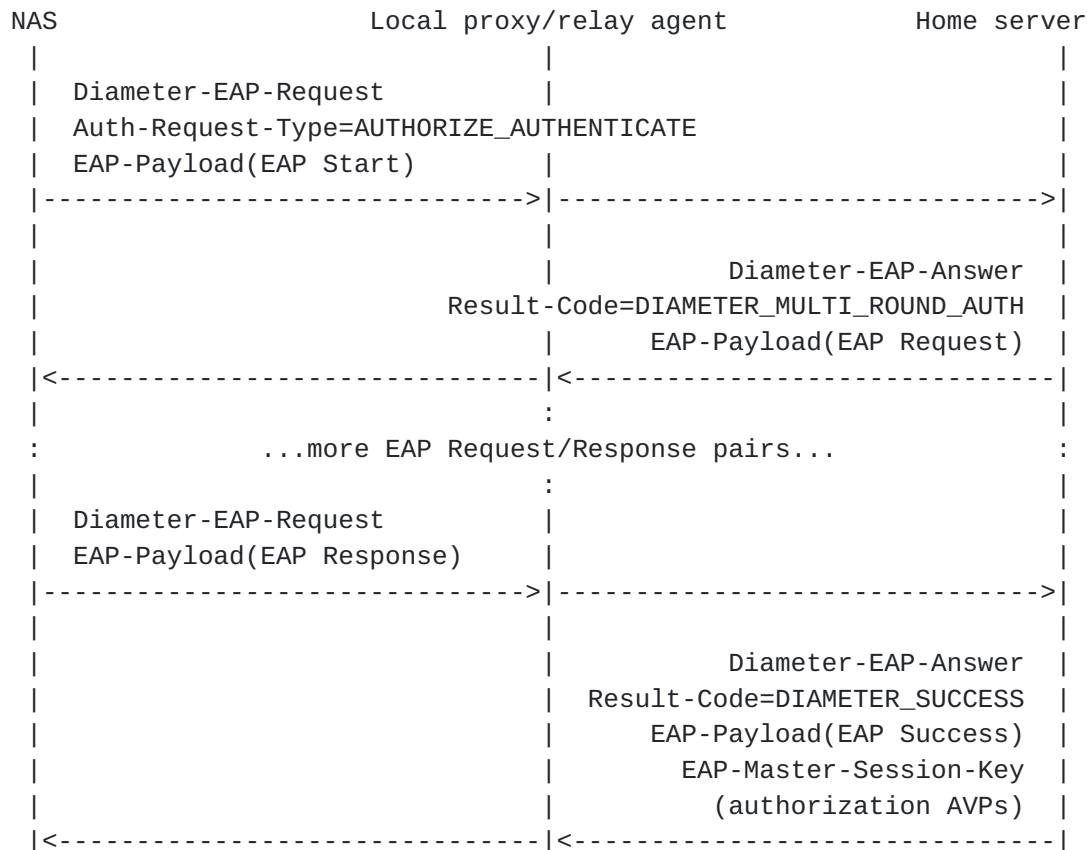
NAS Local proxy/relay agent Home server

Diameter-EAP-Request
Auth-Request-Type=AUTHORIZE_AUTHENTICATE
EAP-Payload(EAP Start)

Diameter-EAP-Answer
Result-Code=DIAMETER_MULTI_ROUND_AUTH
EAP-Payload(EAP Request)

...more EAP Request/Response pairs...

Diameter-EAP-Request
EAP-Payload(EAP Response)

Diameter-EAP-Answer
Result-Code=DIAMETER_SUCCESS
EAP-Payload(EAP Success)
EAP-Master-Session-Key
(authorization AVPs)